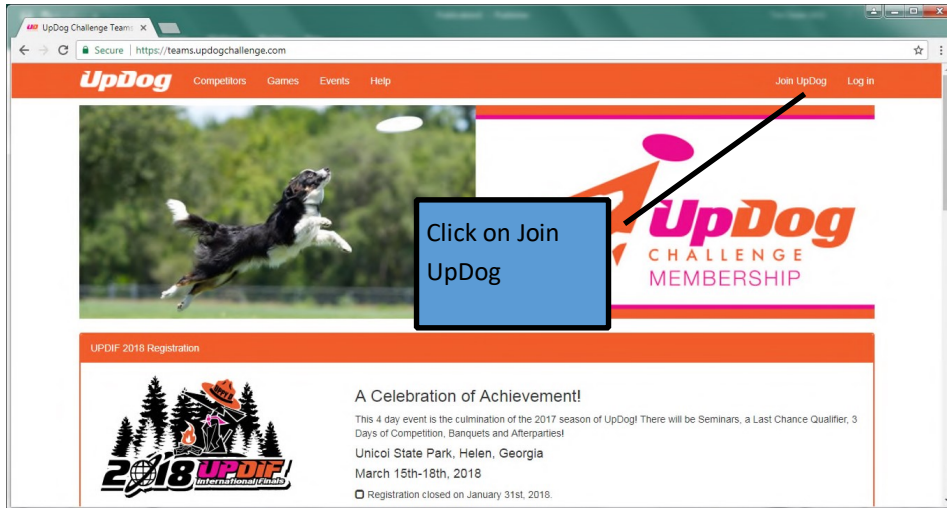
UpDog Challenge Teams ×

Secure | https://teams.updogchallenge.com

UpDog Competitors Games Events Help Join UpDog Log in

UpDog CHALLENGE MEMBERSHIP

Click on Join UpDog

UPDIF 2018 Registration

2018 UPDIF International Finals

A Celebration of Achievement!

This 4 day event is the culmination of the 2017 season of UpDog! There will be Seminars, a Last Chance Qualifier, 3 Days of Competition, Banquets and Afterparties!

Unicoi State Park, Helen, Georgia

March 15th-18th, 2018

Registration closed on January 31st, 2018.